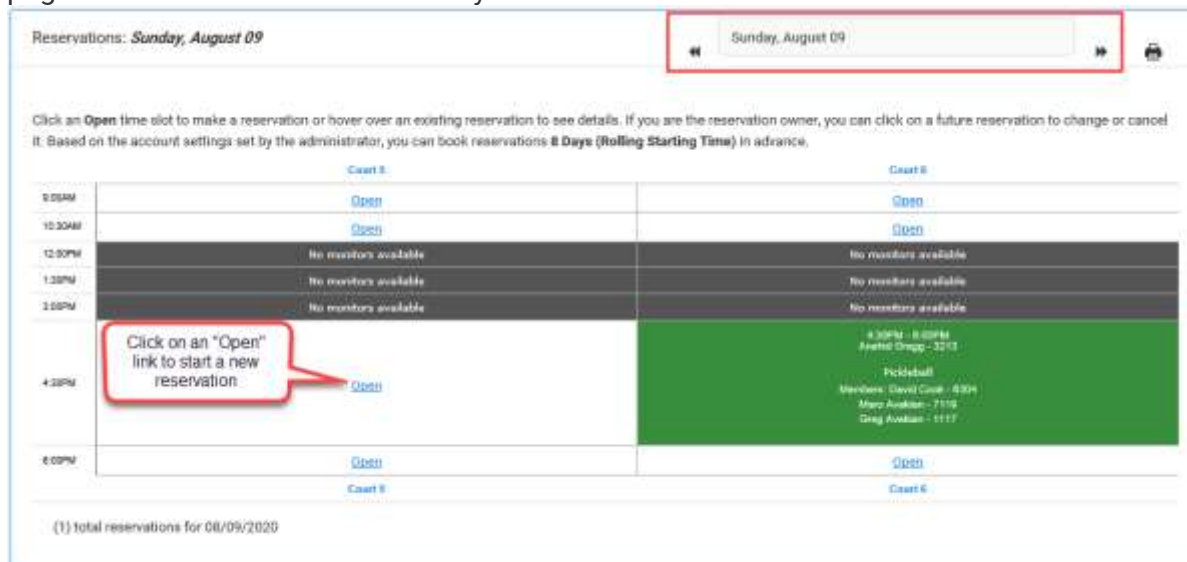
Reservations: *Sunday, August 09*

Sunday, August 09

Click an **Open** time slot to make a reservation or hover over an existing reservation to see details. If you are the reservation owner, you can click on a future reservation to change or cancel it. Based on the account settings set by the administrator, you can book reservations **8 Days (Rolling Starting Time)** in advance.

| | Court 5 | Court 6 |
|---|---|---|
| 9:00AM | Open | Open |
| 10:30AM | Open | Open |
| 12:00PM | No monitors available | No monitors available |
| 1:30PM | No monitors available | No monitors available |
| 3:00PM | No monitors available | No monitors available |
| 4:30PM | Open | 4:30PM - 6:00PM Anatol Gregg - 3213 Pickleball Members: David Cook - 8304 Marc Avakian - 7116 Greg Avakian - 1117 |
| 6:00PM | Open | Open |
| | Court 5 | Court 6 |

Click on an "Open" link to start a new reservation

(1) total reservations for 08/09/2020